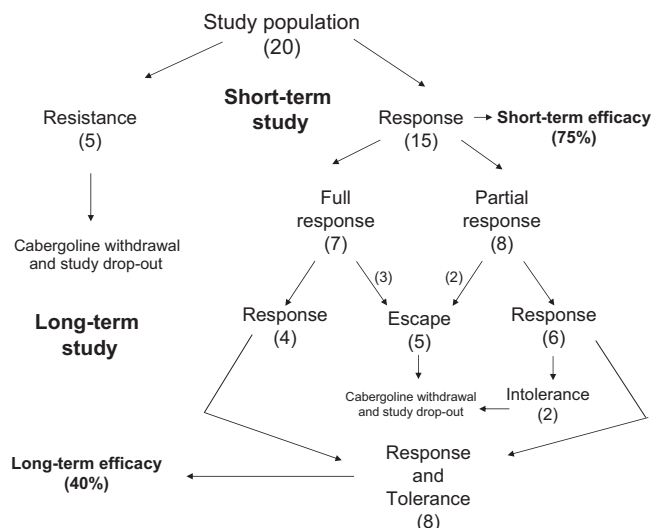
Study population
(20)

Resistance
(5)

Short-term study

Response
(15)

Short-term efficacy
(75%)

Cabergoline withdrawal and study drop-out

Full response
(7)

Partial response
(8)

(3)

(2)

Long-term study

Response
(4)

Escape
(5)

Response
(6)

Cabergoline withdrawal and study drop-out

Intolerance
(2)

Long-term efficacy
(40%)

Response and Tolerance
(8)